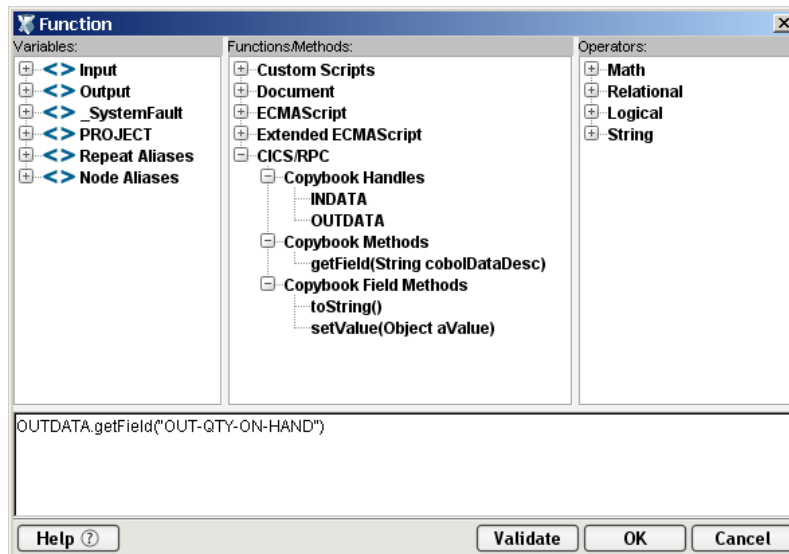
Function

Variables:
Input
Output
_SystemFault
PROJECT
Repeat Aliases
Node Aliases

Functions/Methods:
Custom Scripts
Document
ECMAScript
Extended ECMAScript
CICS/RPC
Copybook Handles
INDATA
OUTDATA
Copybook Methods
getField(String cobolDataDesc)
Copybook Field Methods
toString()
setValue(Object aValue)

Operators:
Math
Relational
Logical
String

OUTDATA.getField("OUT-QTY-ON-HAND")

Help

Validate
OK
Cancel